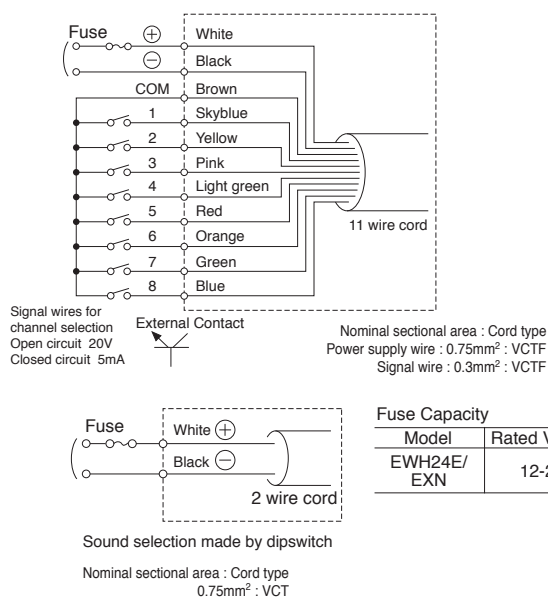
Fuse
$\oplus$ White
$\ominus$ Black
COM Brown
1 Skyblue
2 Yellow
3 Pink
4 Light green
5 Red
6 Orange
7 Green
8 Blue
11 wire cord

Signal wires for channel selection
Open circuit 20V
Closed circuit 5mA

External Contact

Nominal sectional area : Cord type
Power supply wire : 0.75mm$^2$ : VCTF
Signal wire : 0.3mm$^2$ : VCTF

Fuse
White $\oplus$
Black $\ominus$
2 wire cord

Sound selection made by dipswitch

Nominal sectional area : Cord type
0.75mm$^2$ : VCT

Fuse Capacity

| Model | Rated V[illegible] |
|---|---|
| EWH24E/ EXN | 12-2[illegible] |